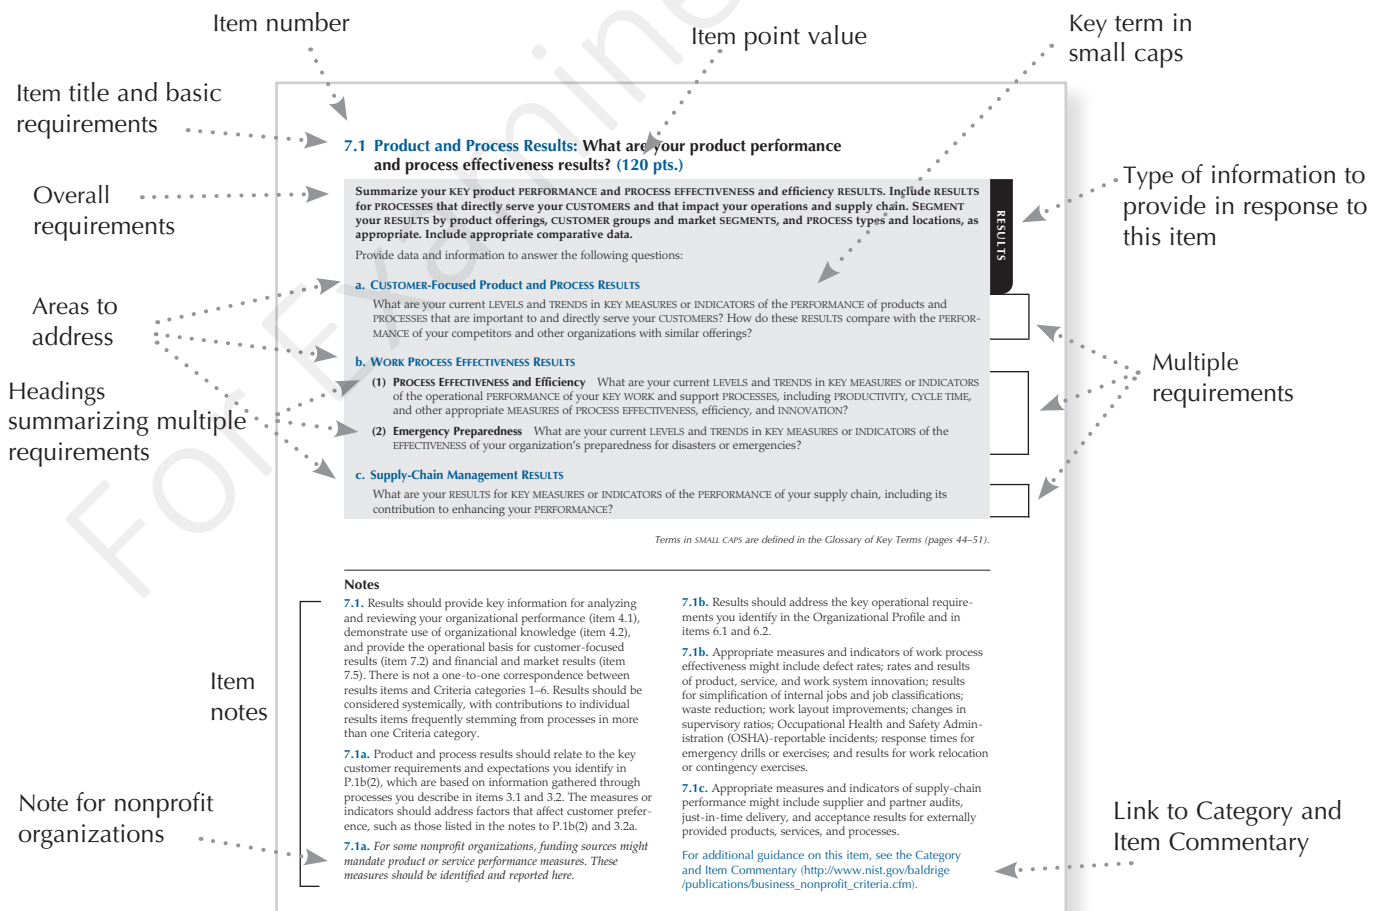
Item number

Item point value

Key term in small caps

Item title and basic requirements

Overall requirements

Areas to address

Headings summarizing multiple requirements

Type of information to provide in response to this item

Multiple requirements

Item notes

Note for nonprofit organizations

Link to Category and Item Commentary

For Examiners

7.1 Product and Process Results: What are your product performance and process effectiveness results? (120 pts.)

Summarize your KEY product PERFORMANCE and PROCESS EFFECTIVENESS and efficiency RESULTS. Include RESULTS for PROCESSES that directly serve your CUSTOMERS and that impact your operations and supply chain. SEGMENT your RESULTS by product offerings, CUSTOMER groups and market SEGMENTS, and PROCESS types and locations, as appropriate. Include appropriate comparative data.

Provide data and information to answer the following questions:

RESULTS

a. CUSTOMER-Focused Product and PROCESS RESULTS

What are your current LEVELS and TRENDS in KEY MEASURES or INDICATORS of the PERFORMANCE of products and PROCESSES that are important to and directly serve your CUSTOMERS? How do these RESULTS compare with the PERFORMANCE of your competitors and other organizations with similar offerings?

b. WORK PROCESS EFFECTIVENESS RESULTS

(1) PROCESS EFFECTIVENESS and Efficiency What are your current LEVELS and TRENDS in KEY MEASURES or INDICATORS of the operational PERFORMANCE of your KEY WORK and support PROCESSES, including PRODUCTIVITY, CYCLE TIME, and other appropriate MEASURES of PROCESS EFFECTIVENESS, efficiency, and INNOVATION?

(2) Emergency Preparedness What are your current LEVELS and TRENDS in KEY MEASURES or INDICATORS of the EFFECTIVENESS of your organization's preparedness for disasters or emergencies?

c. Supply-Chain Management RESULTS

What are your RESULTS for KEY MEASURES or INDICATORS of the PERFORMANCE of your supply chain, including its contribution to enhancing your PERFORMANCE?

Terms in SMALL CAPS are defined in the Glossary of Key Terms (pages 44–51).

Notes

7.1. Results should provide key information for analyzing and reviewing your organizational performance (item 4.1), demonstrate use of organizational knowledge (item 4.2), and provide the operational basis for customer-focused results (item 7.2) and financial and market results (item 7.5). There is not a one-to-one correspondence between results items and Criteria categories 1–6. Results should be considered systemically, with contributions to individual results items frequently stemming from processes in more than one Criteria category.

7.1a. Product and process results should relate to the key customer requirements and expectations you identify in P.1b(2), which are based on information gathered through processes you describe in items 3.1 and 3.2. The measures or indicators should address factors that affect customer preference, such as those listed in the notes to P.1b(2) and 3.2a.

7.1a. For some nonprofit organizations, funding sources might mandate product or service performance measures. These measures should be identified and reported here.

7.1b. Results should address the key operational requirements you identify in the Organizational Profile and in items 6.1 and 6.2.

7.1b. Appropriate measures and indicators of work process effectiveness might include defect rates; rates and results of product, service, and work system innovation; results for simplification of internal jobs and job classifications; waste reduction; work layout improvements; changes in supervisory ratios; Occupational Health and Safety Administration (OSHA)-reportable incidents; response times for emergency drills or exercises; and results for work relocation or contingency exercises.

7.1c. Appropriate measures and indicators of supply-chain performance might include supplier and partner audits, just-in-time delivery, and acceptance results for externally provided products, services, and processes.

For additional guidance on this item, see the Category and Item Commentary (http://www.nist.gov/baldrige/publications/business_nonprofit_criteria.cfm).